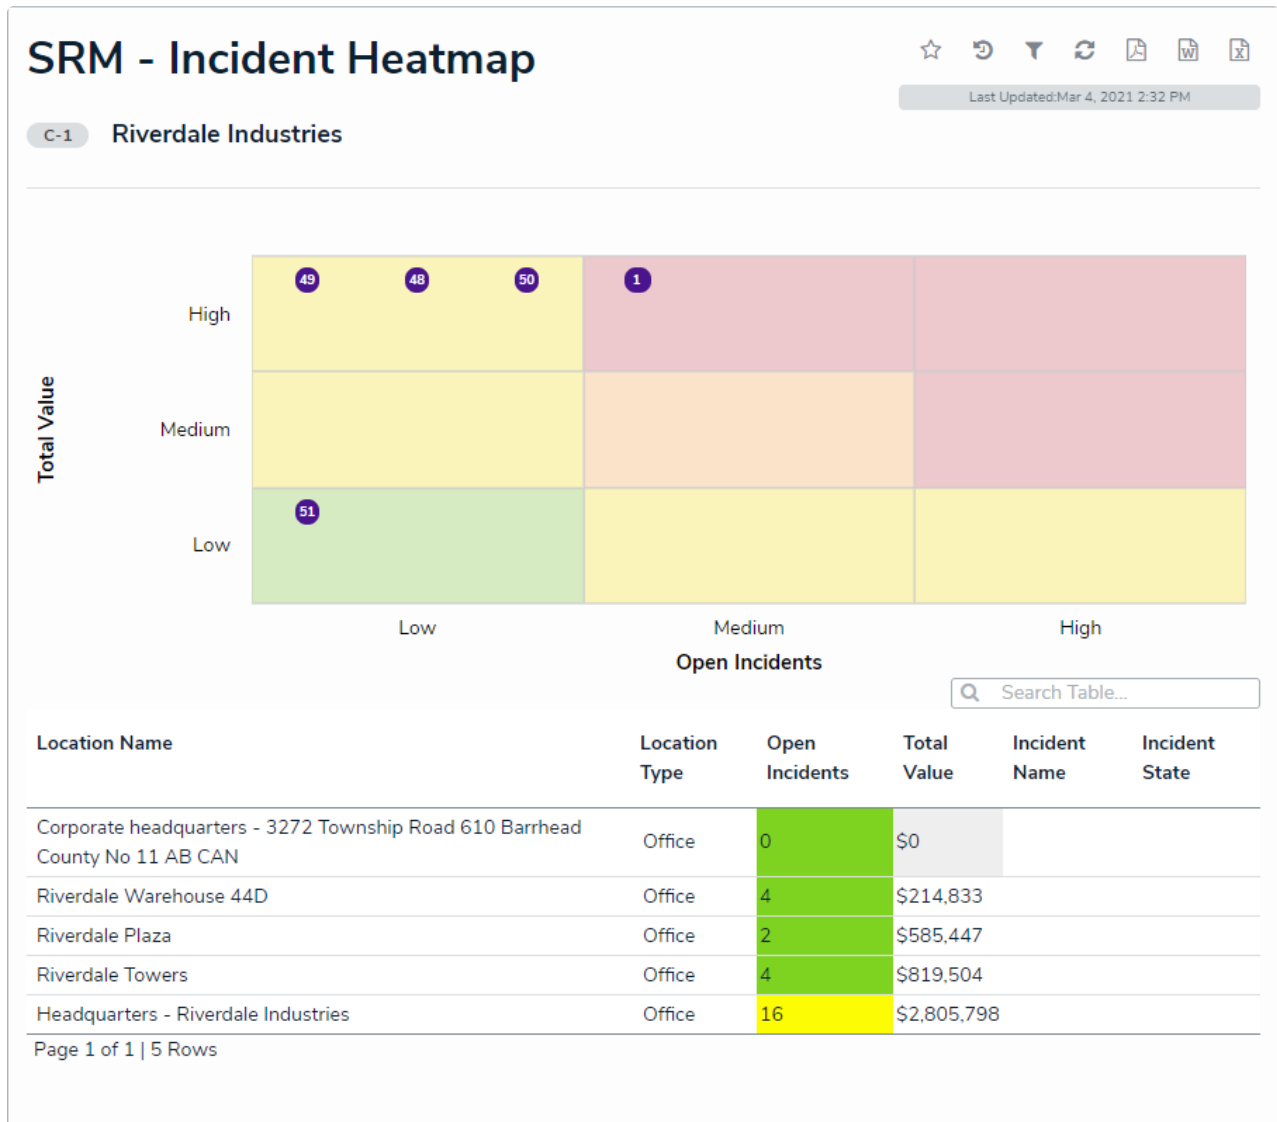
SRM - Incident Heatmap

Last Updated:Mar 4, 2021 2:32 PM

C-1 Riverdale Industries

Total Value

High

Medium

Low

49 48 50 1

51

Low Medium High

Open Incidents

Search Table...

| Location Name | Location Type | Open Incidents | Total Value | Incident Name | Incident State |
|---|---|---|---|---|---|
| Corporate headquarters - 3272 Township Road 610 Barrhead County No 11 AB CAN | Office | 0 | $0 | | |
| Riverdale Warehouse 44D | Office | 4 | $214,833 | | |
| Riverdale Plaza | Office | 2 | $585,447 | | |
| Riverdale Towers | Office | 4 | $819,504 | | |
| Headquarters - Riverdale Industries | Office | 16 | $2,805,798 | | |

Page 1 of 1 | 5 Rows